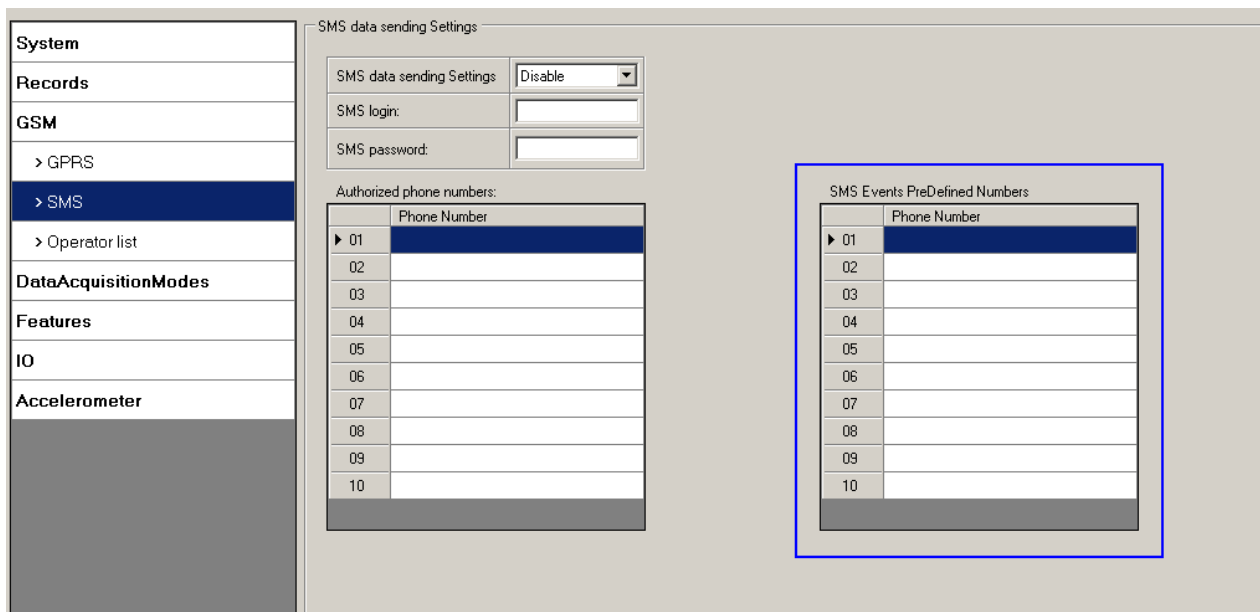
System
Records
GSM
> GPRS
> SMS
> Operator list
DataAcquisitionModes
Features
IO
Accelerometer

SMS data sending Settings

| SMS data sending Settings | Disable |
|---|---|
| SMS login: | |
| SMS password: | |

Authorized phone numbers:

| | Phone Number |
|---|---|
| 01 | |
| 02 | |
| 03 | |
| 04 | |
| 05 | |
| 06 | |
| 07 | |
| 08 | |
| 09 | |
| 10 | |

SMS Events PreDefined Numbers

| | Phone Number |
|---|---|
| 01 | |
| 02 | |
| 03 | |
| 04 | |
| 05 | |
| 06 | |
| 07 | |
| 08 | |
| 09 | |
| 10 | |